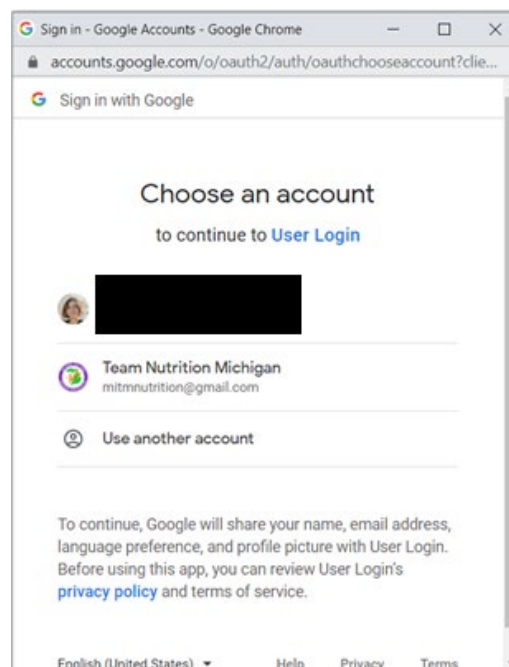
G Sign in - Google Accounts - Google Chrome

accounts.google.com/o/oauth2/auth/oauthchooseaccount?clie...

G Sign in with Google

Choose an account

to continue to User Login

Team Nutrition Michigan
mitmnutrition@gmail.com

Use another account

To continue, Google will share your name, email address, language preference, and profile picture with User Login. Before using this app, you can review User Login's privacy policy and terms of service.

English (United States) Help Privacy Terms